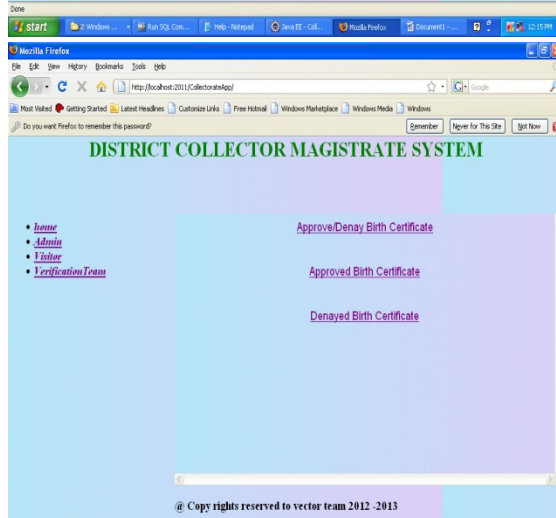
Done

start | 2 Windows ... | Run SQL Com... | Help - Notepad | Java EE - Coll... | Mozilla Firefox | Document1 - ... | 12:15 PM

Mozilla Firefox

File Edit View History Bookmarks Tools Help

http://localhost:2011/CollectorateApp/

Google

Most Visited | Getting Started | Latest Headlines | Customize Links | Free Hotmail | Windows Marketplace | Windows Media | Windows

Do you want Firefox to remember this password? | Remember | Never for This Site | Not Now

DISTRICT COLLECTOR MAGISTRATE SYSTEM

• home
• Admin
• Visitor
• VerificationTeam

Approve/Denay Birth Certificate

Approved Birth Certificate

Denayed Birth Certificate

@ Copy rights reserved to vector team 2012 -2013